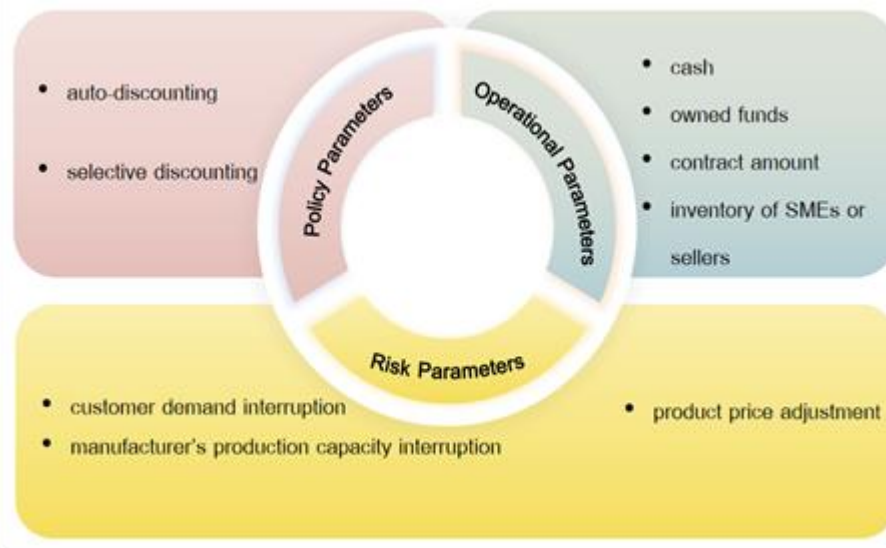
- auto-discounting
- selective discounting

Policy Parameters

Operational Parameters

- cash
- owned funds
- contract amount
- inventory of SMEs or sellers

Risk Parameters

- customer demand interruption
- manufacturer's production capacity interruption
- product price adjustment